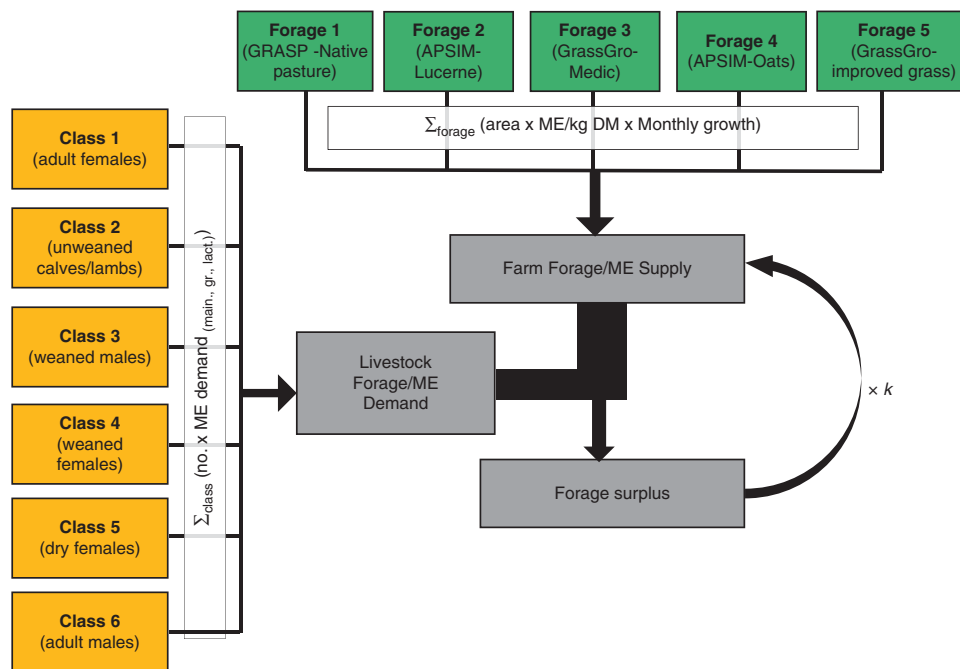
Forage 1 (GRASP -Native pasture)

Forage 2 (APSIM-Lucerne)

Forage 3 (GrassGro-Medic)

Forage 4 (APSIM-Oats)

Forage 5 (GrassGro-improved grass)

$\Sigma_{forage}$ (area x ME/kg DM x Monthly growth)

Class 1 (adult females)

Class 2 (unweaned calves/lambs)

Class 3 (weaned males)

Class 4 (weaned females)

Class 5 (dry females)

Class 6 (adult males)

$\Sigma_{class}$ (no. x ME demand $_{(main., gr., lact.)}$)

Farm Forage/ME Supply

Livestock Forage/ME Demand

Forage surplus

$\times k$